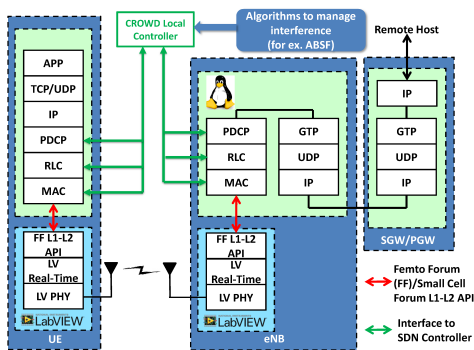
CROWD Local Controller

Algorithms to manage interference (for ex. ABSF)

Remote Host

APP
TCP/UDP
IP
PDCP
RLC
MAC

FF L1-L2 API
LV Real-Time
LV PHY

LabVIEW

UE

PDCP
RLC
MAC

GTP
UDP
IP

FF L1-L2 API
LV Real-Time
LV PHY

LabVIEW

eNB

IP
GTP
UDP
IP

SGW/PGW

Femto Forum (FF)/Small Cell Forum L1-L2 API

Interface to SDN Controller